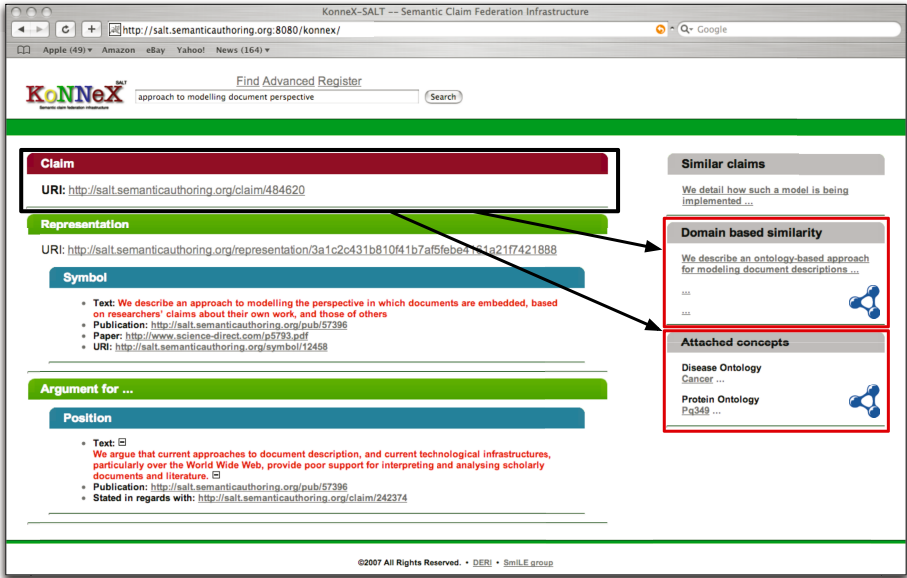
KonneX-SALT -- Semantic Claim Federation Infrastructure

http://salt.semanticauthoring.org:8080/konnex/

Google

Apple (49) Amazon eBay Yahoo! News (164)

KoNNeX SALT
Semantic claim federation infrastructure

Find Advanced Register

approach to modelling document perspective

Search

Claim

URI: http://salt.semanticauthoring.org/claim/484620

Representation

URI: http://salt.semanticauthoring.org/representation/3a1c2c431b810f41b7af5febe4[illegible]1a21f7421888

Symbol

- Text: We describe an approach to modelling the perspective in which documents are embedded, based on researchers' claims about their own work, and those of others
- Publication: http://salt.semanticauthoring.org/pub/57396
- Paper: http://www.science-direct.com/p5793.pdf
- URI: http://salt.semanticauthoring.org/symbol/12458

Argument for ...

Position

- Text: ⊟
We argue that current approaches to document description, and current technological infrastructures, particularly over the World Wide Web, provide poor support for interpreting and analysing scholarly documents and literature. ⊟
- Publication: http://salt.semanticauthoring.org/pub/57396
- Stated in regards with: http://salt.semanticauthoring.org/claim/242374

Similar claims

We detail how such a model is being implemented ...

Domain based similarity

We describe an ontology-based approach for modeling document descriptions ...

...

...

Attached concepts

Disease Ontology
Cancer ...

Protein Ontology
Pq349 ...

©2007 All Rights Reserved. • DERI • SmILE group